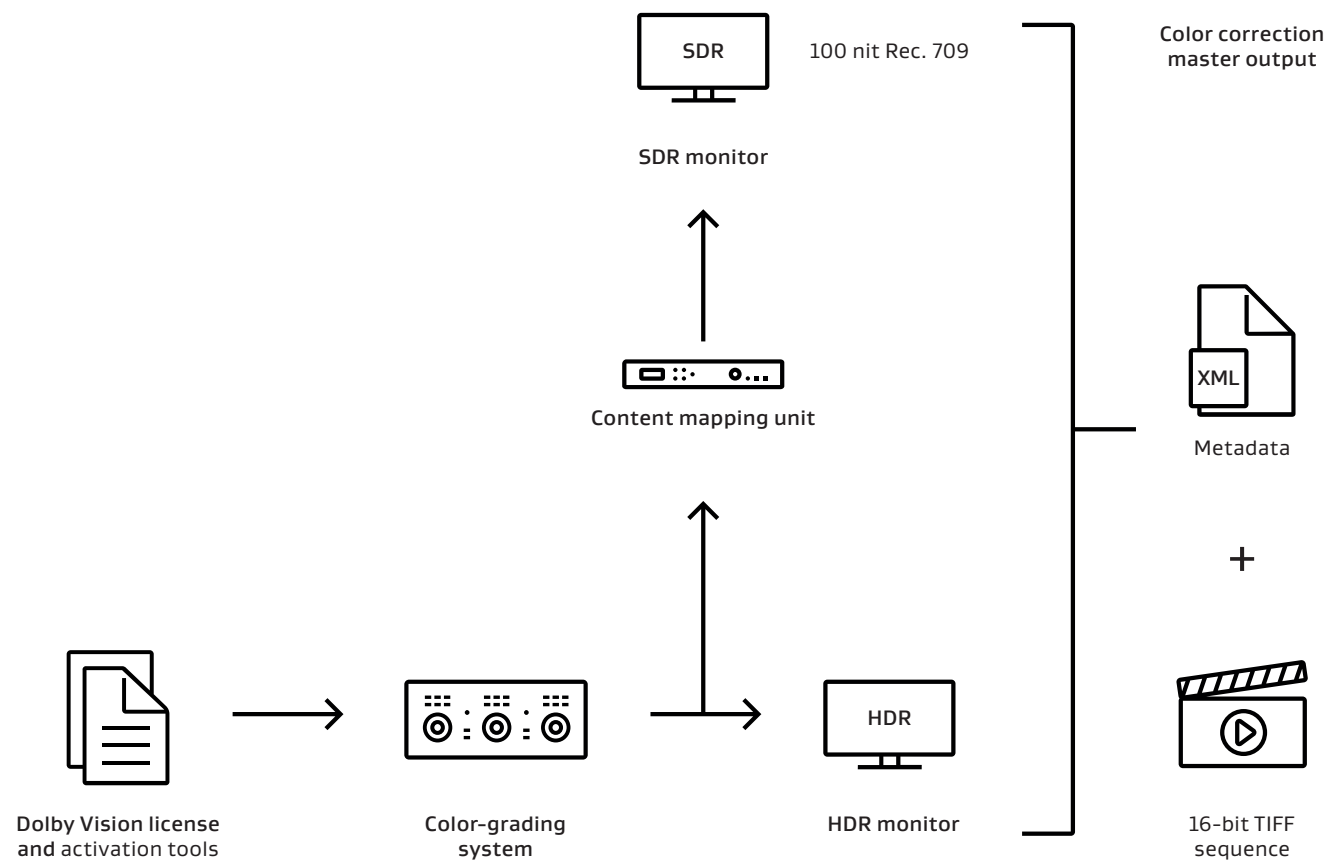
SDR

100 nit Rec. 709

Color correction master output

SDR monitor

Content mapping unit

XML

Metadata

+

Dolby Vision license and activation tools

Color-grading system

HDR

HDR monitor

16-bit TIFF sequence